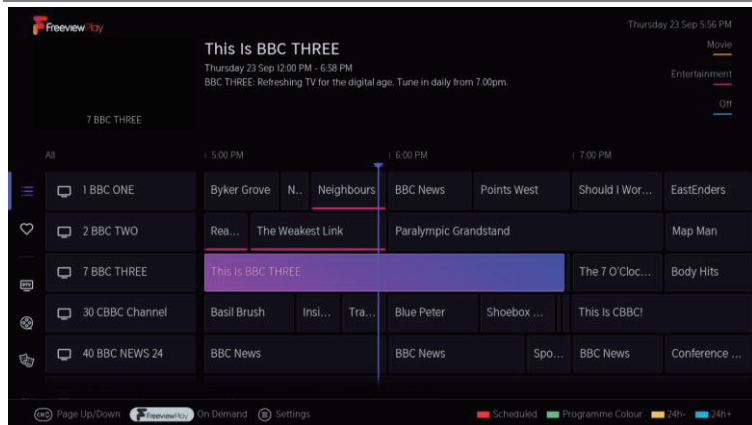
Freeview Play

Thursday 23 Sep 5:56 PM

This Is BBC THREE

Thursday 23 Sep 12:00 PM - 6:58 PM

BBC THREE: Refreshing TV for the digital age. Tune in daily from 7.00pm.

Movie

Entertainment

Off

7 BBC THREE

All

5:00 PM

6:00 PM

7:00 PM

| | | | | | | | |
|---|---|---|---|---|---|---|---|
| 1 BBC ONE | Byker Grove | N... | Neighbours | BBC News | Points West | Should I Wor... | EastEnders |
| 2 BBC TWO | Rea... | The Weakest Link | | Paralympic Grandstand | | | Map Man |
| 7 BBC THREE | This Is BBC THREE | | | | | The 7 O'Cloc... | Body Hits |
| 30 CBBC Channel | Basil Brush | Insi... | Tra... | Blue Peter | Shoebox ... | This Is CBBC! | |
| 40 BBC NEWS 24 | BBC News | | | BBC News | Spo... | BBC News | Conference ... |

CH Page Up/Down

Freeview Play On Demand

Settings

Scheduled

Programme Colour

24h-

24h+